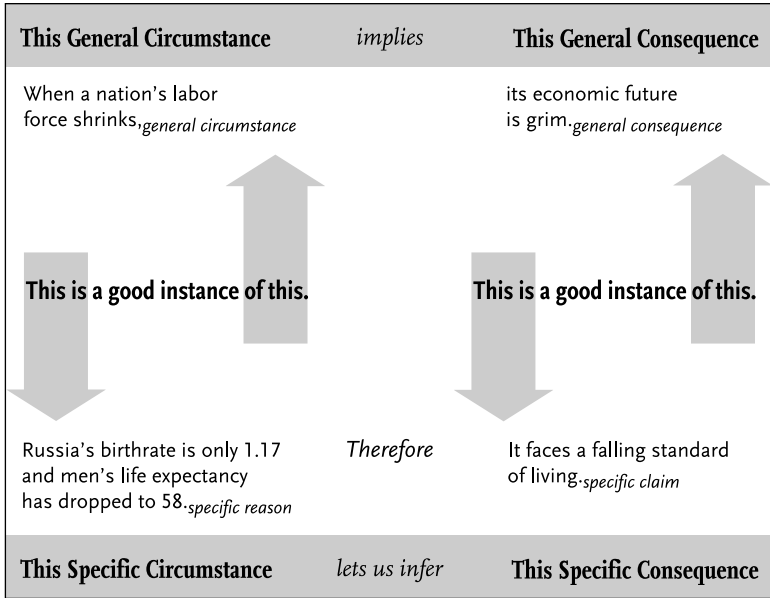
This General Circumstance implies This General Consequence

When a nation's labor force shrinks,general circumstance

its economic future is grim.general consequence

This is a good instance of this.

This is a good instance of this.

Russia's birthrate is only 1.17 and men's life expectancy has dropped to 58.specific reason

Therefore

It faces a falling standard of living.specific claim

This Specific Circumstance lets us infer This Specific Consequence